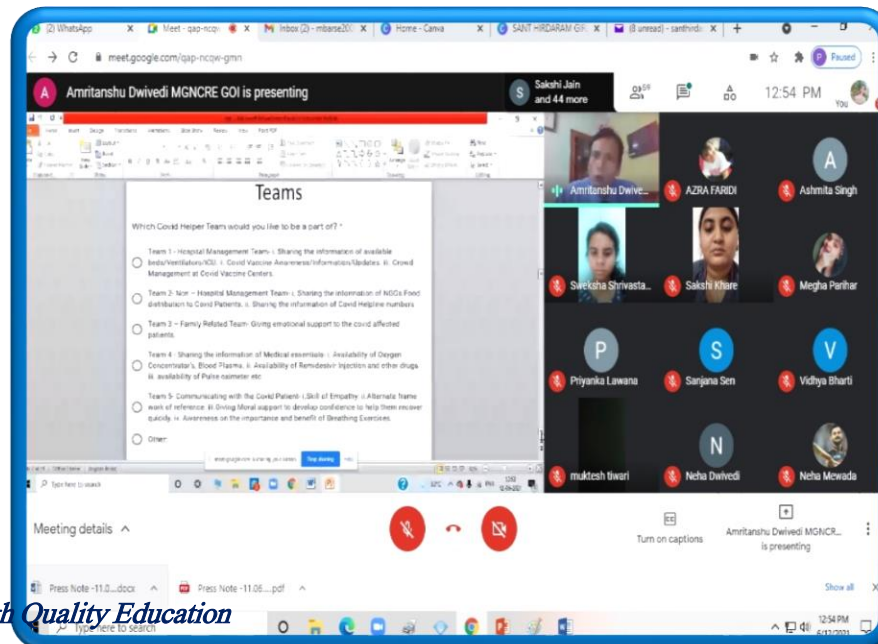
(2) WhatsApp | Meet - qap-ncqw | M Inbox (2) - mbase200 | Home - Canva | SANT HIRDARAM GI | (8 unread) - santhirda

meet.google.com/qap-ncqw-gmn

Paused

A Amritanshu Dwivedi MGNCRE GOI is presenting

S Sakshi Jain and 44 more

12:54 PM

You

Teams

Which Covid Helper Team would you like to be a part of? *

Team 1 - Hospital Management Team- i. Sharing the information of available beds/Ventilators/ICU. ii. Covid Vaccine Awareness/Information/Updates. iii. Crowd Management at Covid Vaccine Centers.

Team 2- Non – Hospital Management Team- i. Sharing the information of NGOs Food distribution to Covid Patients. ii. Sharing the information of Covid Helpline numbers.

Team 3 – Family Related Team- Giving emotional support to the covid affected patients.

Team 4 : Sharing the information of Medical essentials - i. Availability of Oxygen Concentrator's, Blood Plasma. ii. Availability of Remidesivir Injection and other drugs. iii. availability of Pulse oximeter etc

Team 5- Communicating with the Covid Patient- i.Skill of Empathy ii.Alternate frame work of reference. iii.Giving Moral support to develop confidence to help them recover quickly. iv. Awareness on the importance and benefit of Breathing Exercises.

Other:

Stop sharing

Type here to search

Amritanshu Dwive...
AZRA FARIDI
Ashmita Singh
Sweksha Shrivasta...
Sakshi Khare
Megha Parihar
Priyanka Lawana
Sanjana Sen
Vidhya Bharti
muktesh tiwari
Neha Dwivedi
Neha Mewada

Meeting details

Turn on captions

Amritanshu Dwivedi MGNCR... is presenting

Press Note -11.0....docx
Press Note -11.06....pdf
Show all

th Quality Education

Type here to search

12:54 PM
6/12/2021